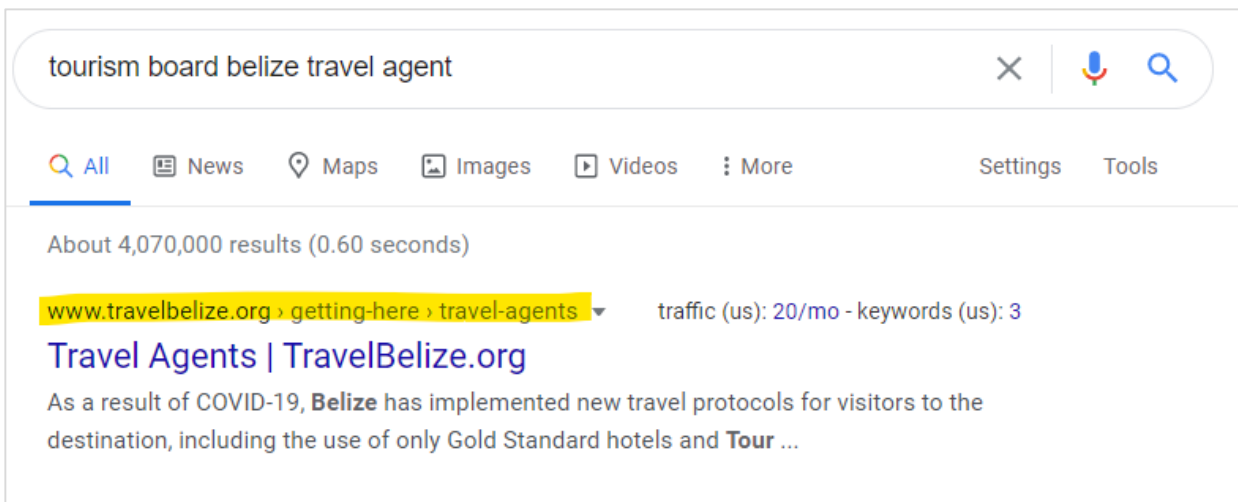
tourism board belize travel agent

All News Maps Images Videos More Settings Tools

About 4,070,000 results (0.60 seconds)

www.travelbelize.org › getting-here › travel-agents traffic (us): 20/mo - keywords (us): 3

Travel Agents | TravelBelize.org

As a result of COVID-19, **Belize** has implemented new travel protocols for visitors to the destination, including the use of only Gold Standard hotels and **Tour** ...